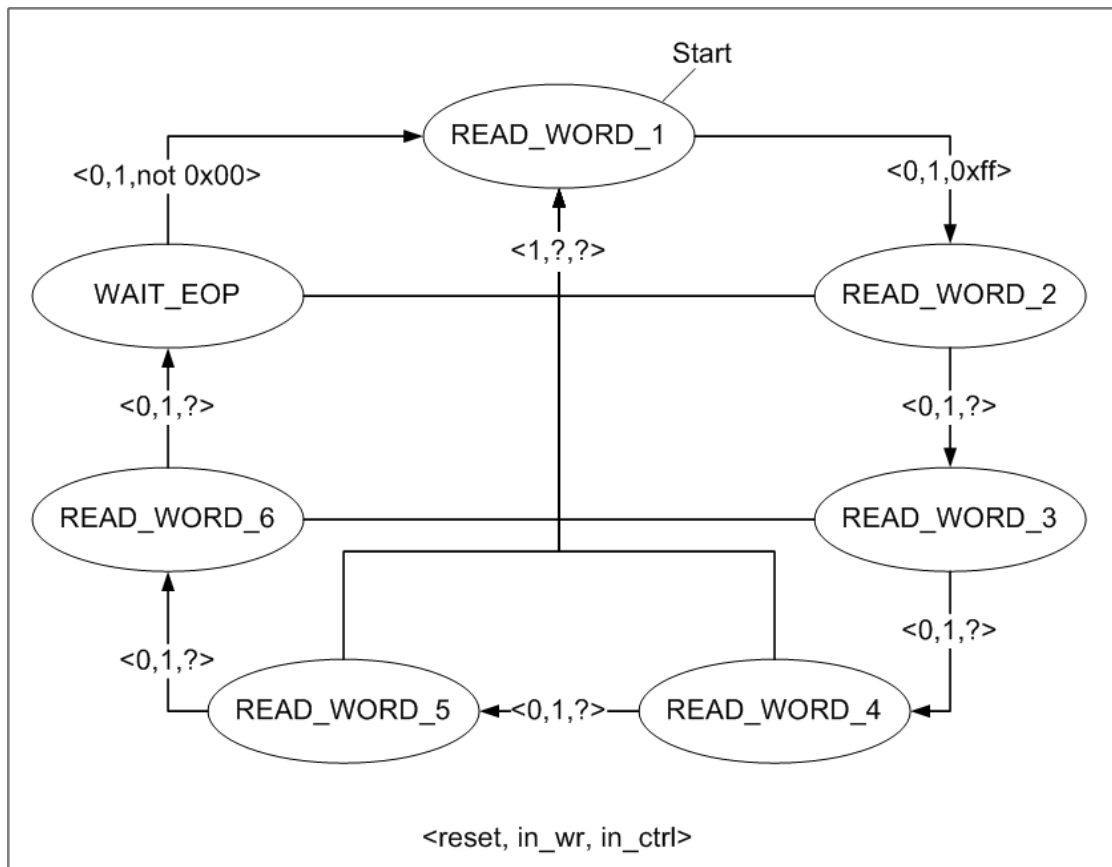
Start

READ_WORD_1

<0,1,not 0x00>

<0,1,0xff>

<1,?,?>

WAIT_EOP

READ_WORD_2

<0,1,?>

<0,1,?>

READ_WORD_6

READ_WORD_3

<0,1,?>

<0,1,?>

READ_WORD_5

<0,1,?>

READ_WORD_4

<reset, in_wr, in_ctrl>